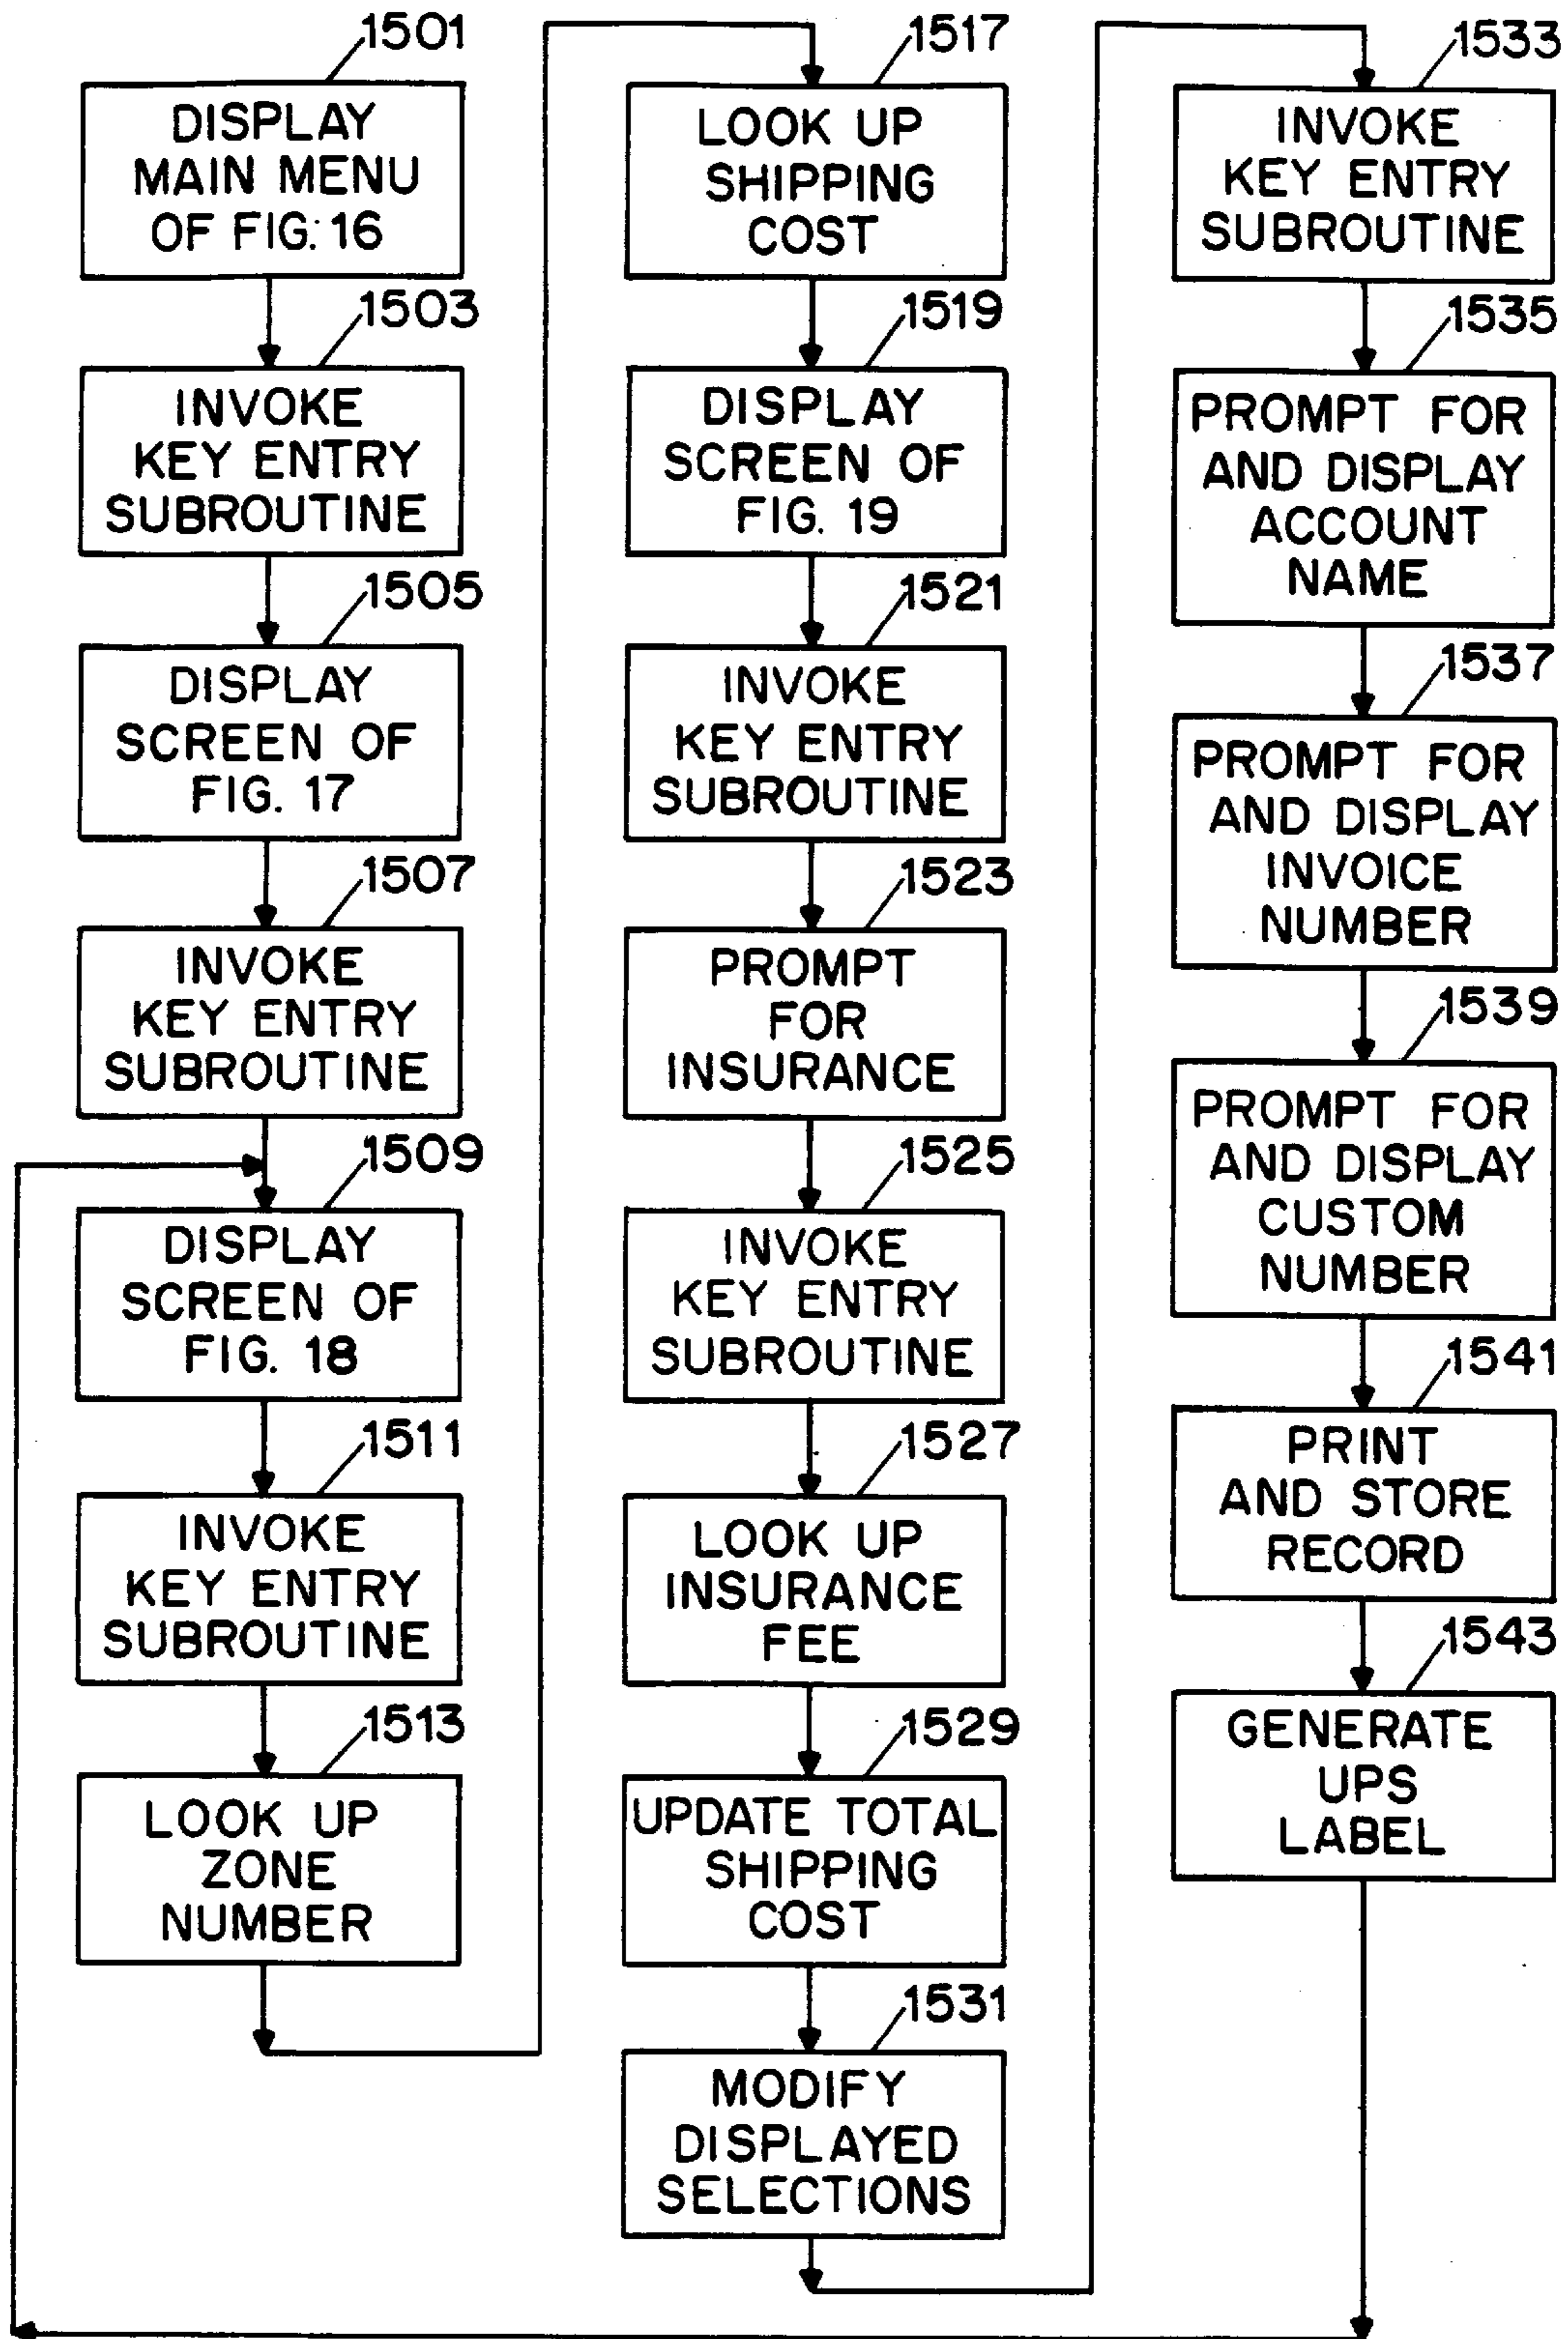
1501
DISPLAY MAIN MENU OF FIG: 16

1503
INVOKE KEY ENTRY SUBROUTINE

1505
DISPLAY SCREEN OF FIG. 17

1507
INVOKE KEY ENTRY SUBROUTINE

1509
DISPLAY SCREEN OF FIG. 18

1511
INVOKE KEY ENTRY SUBROUTINE

1513
LOOK UP ZONE NUMBER

1517
LOOK UP SHIPPING COST

1519
DISPLAY SCREEN OF FIG. 19

1521
INVOKE KEY ENTRY SUBROUTINE

1523
PROMPT FOR INSURANCE

1525
INVOKE KEY ENTRY SUBROUTINE

1527
LOOK UP INSURANCE FEE

1529
UPDATE TOTAL SHIPPING COST

1531
MODIFY DISPLAYED SELECTIONS

1533
INVOKE KEY ENTRY SUBROUTINE

1535
PROMPT FOR AND DISPLAY ACCOUNT NAME

1537
PROMPT FOR AND DISPLAY INVOICE NUMBER

1539
PROMPT FOR AND DISPLAY CUSTOM NUMBER

1541
PRINT AND STORE RECORD

1543
GENERATE UPS LABEL